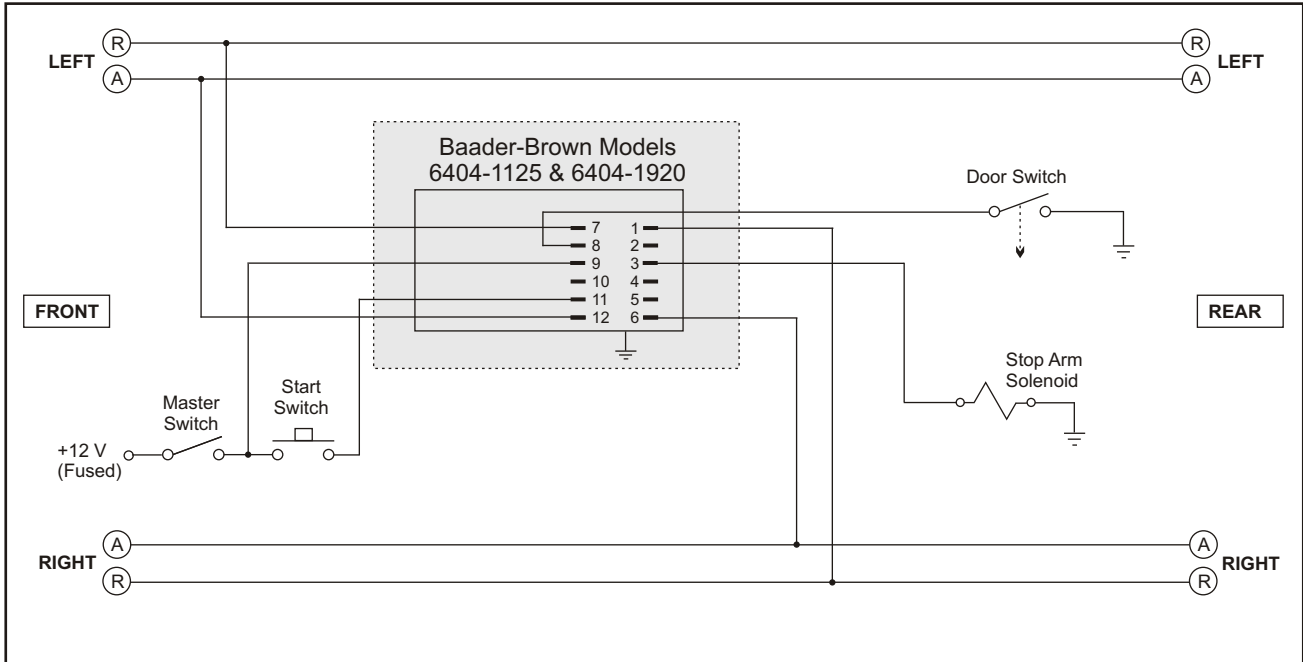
LEFT R A

R A LEFT

Baader-Brown Models
6404-1125 & 6404-1920

7 1
8 2
9 3
10 4
11 5
12 6

Door Switch

FRONT

REAR

Stop Arm
Solenoid

Master
Switch

Start
Switch

+12 V
(Fused)

RIGHT A R

A R RIGHT